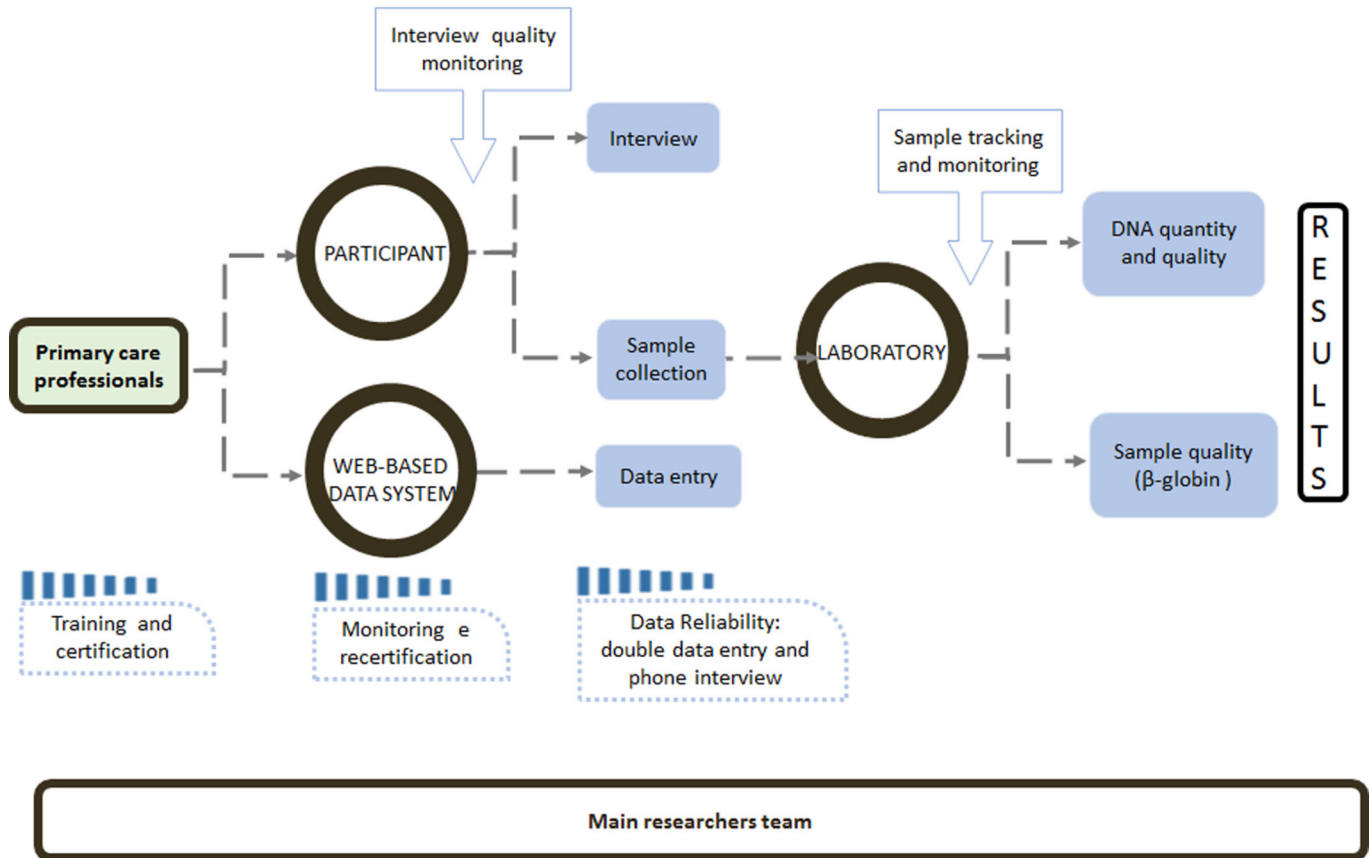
Interview quality monitoring

Interview

Sample tracking and monitoring

PARTICIPANT

DNA quantity and quality

R E S U L T S

Primary care professionals

Sample collection

LABORATORY

WEB-BASED DATA SYSTEM

Data entry

Sample quality (β-globin )

Training and certification

Monitoring e recertification

Data Reliability: double data entry and phone interview

Main researchers team